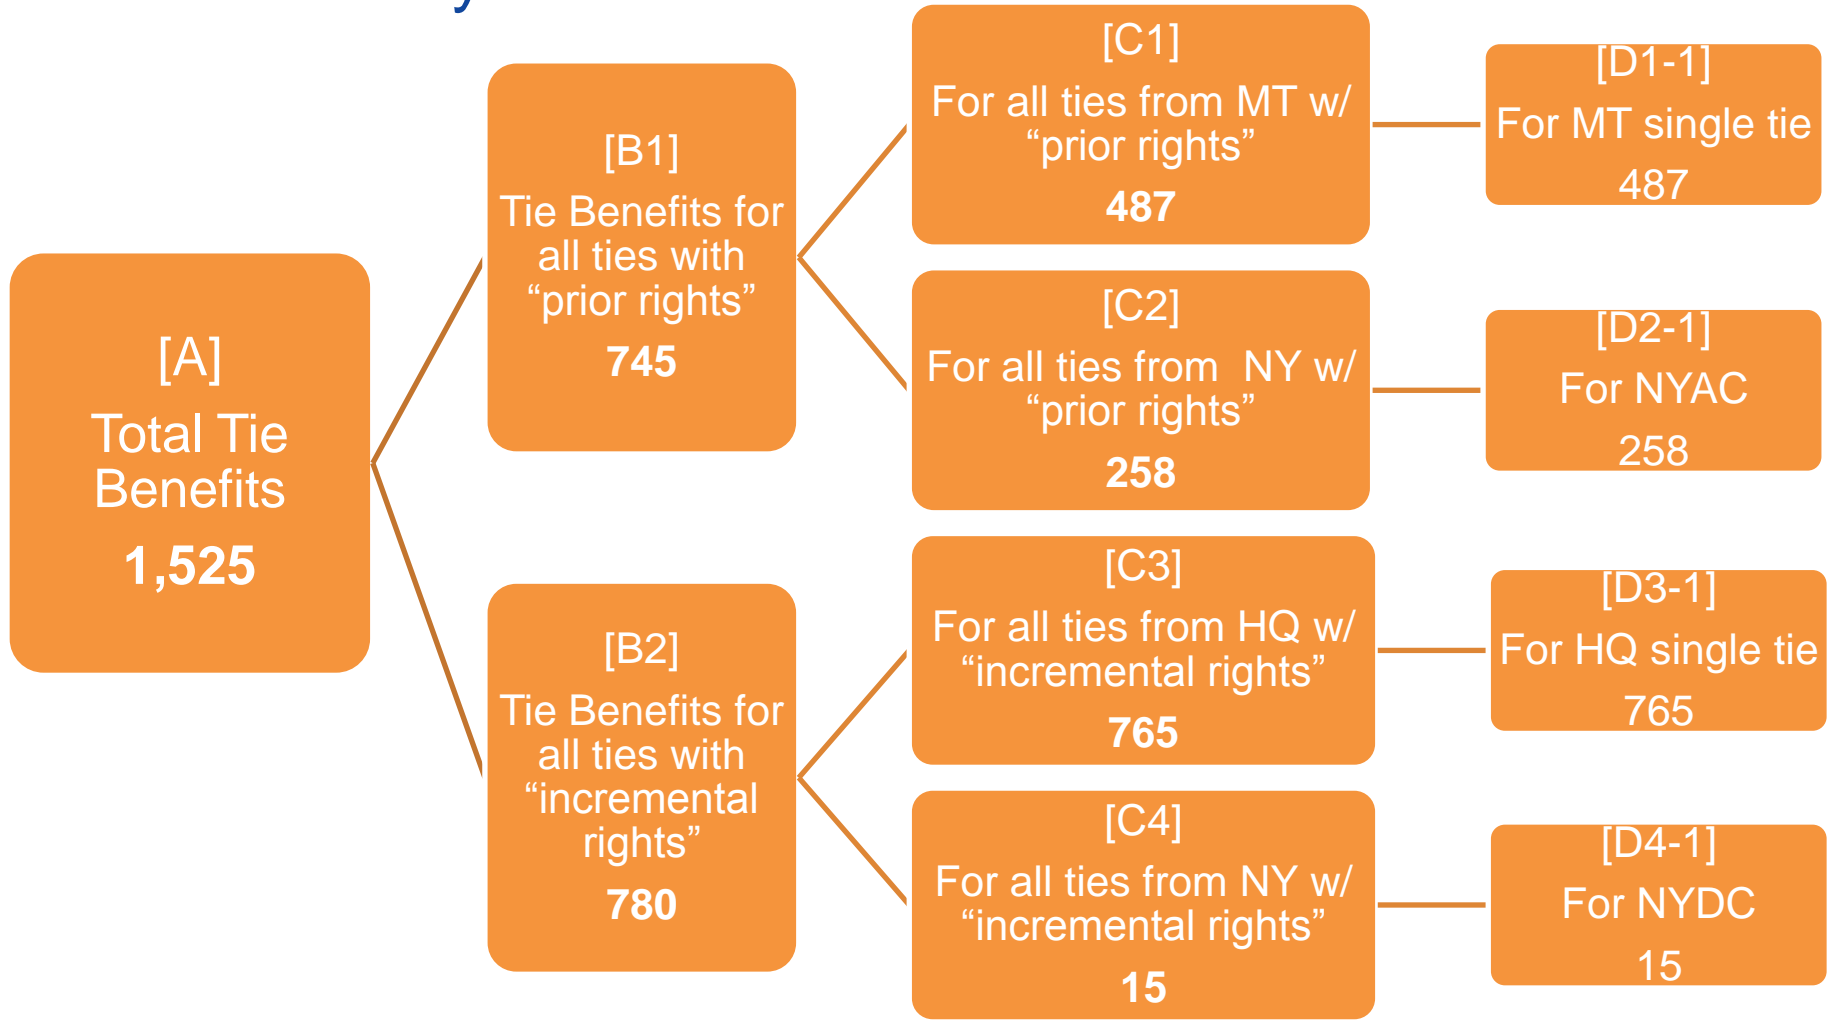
[A]
Total Tie Benefits
1,525

[B1]
Tie Benefits for all ties with “prior rights”
745

[B2]
Tie Benefits for all ties with “incremental rights”
780

[C1]
For all ties from MT w/ “prior rights”
487

[C2]
For all ties from NY w/ “prior rights”
258

[C3]
For all ties from HQ w/ “incremental rights”
765

[C4]
For all ties from NY w/ “incremental rights”
15

[D1-1]
For MT single tie
487

[D2-1]
For NYAC
258

[D3-1]
For HQ single tie
765

[D4-1]
For NYDC
15